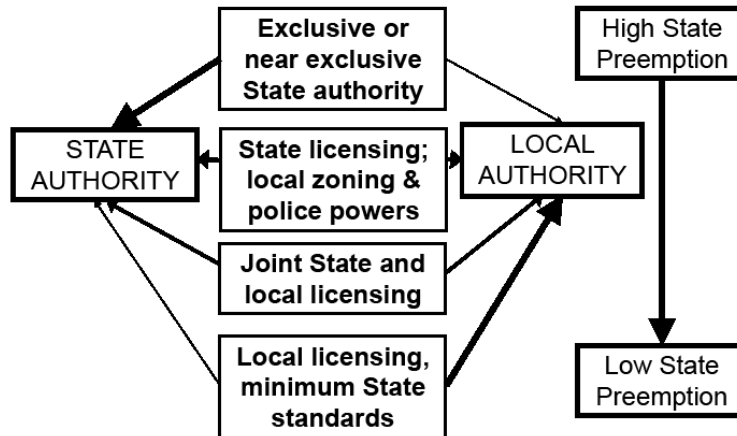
Exclusive or near exclusive State authority

STATE AUTHORITY

State licensing; local zoning & police powers

LOCAL AUTHORITY

Joint State and local licensing

Local licensing, minimum State standards

High State Preemption

Low State Preemption